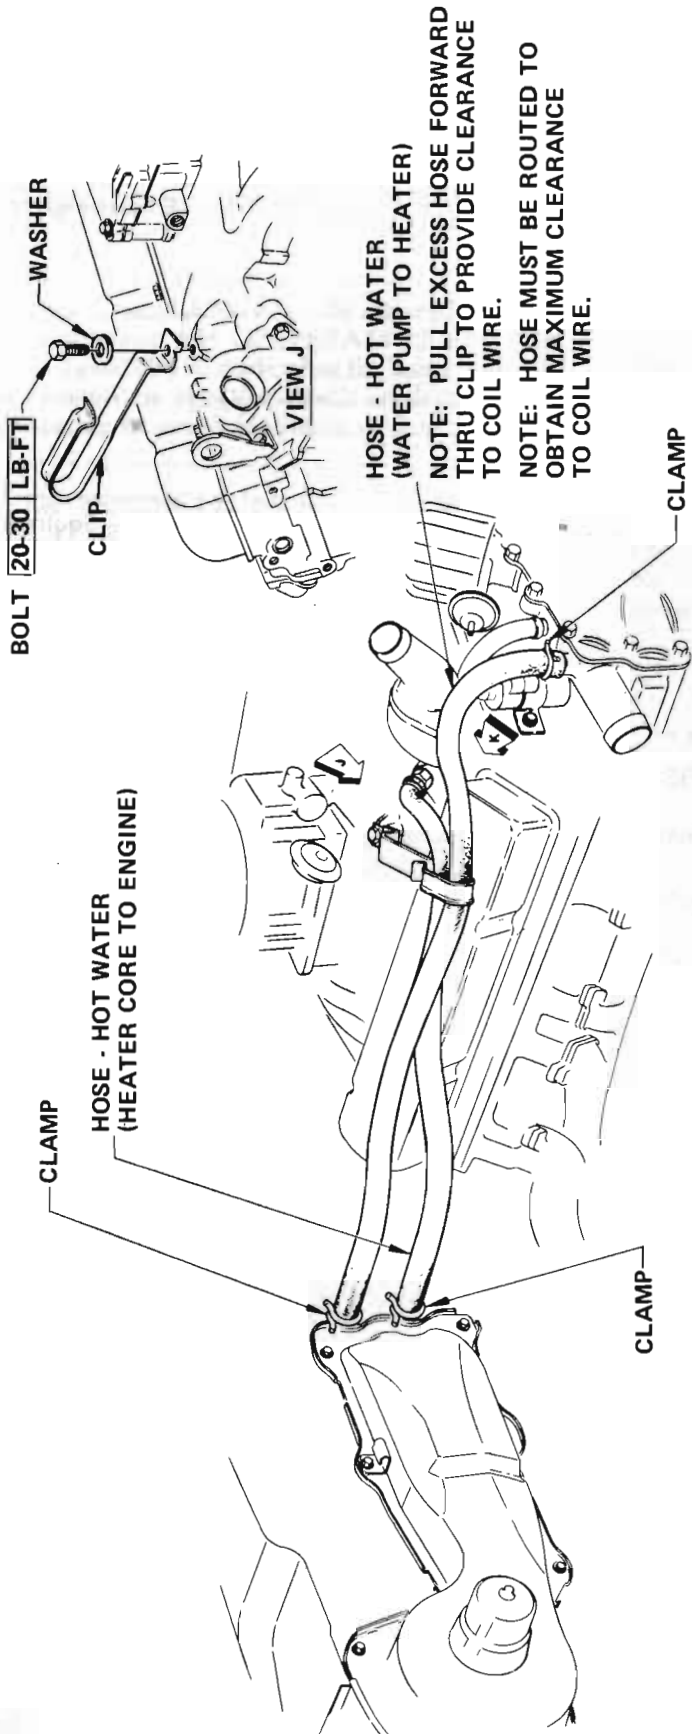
BOLT 20-30 LB-FT

WASHER

CLIP

VIEW J

HOSE - HOT WATER
(WATER PUMP TO HEATER)

NOTE: PULL EXCESS HOSE FORWARD THRU CLIP TO PROVIDE CLEARANCE TO COIL WIRE.

NOTE: HOSE MUST BE ROUTED TO OBTAIN MAXIMUM CLEARANCE TO COIL WIRE.

CLAMP

HOSE - HOT WATER
(HEATER CORE TO ENGINE)

CLAMP

CLAMP